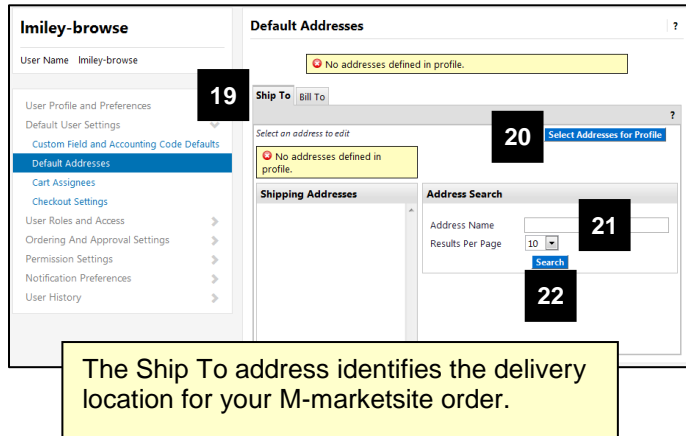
lmiley-browse

User Name lmiley-browse

User Profile and Preferences
Default User Settings
Custom Field and Accounting Code Defaults
Default Addresses
Cart Assignees
Checkout Settings
User Roles and Access
Ordering And Approval Settings
Permission Settings
Notification Preferences
User History

Default Addresses

?

No addresses defined in profile.

19

Ship To Bill To

?

Select an address to edit

20

Select Addresses for Profile

No addresses defined in profile.

Shipping Addresses

Address Search

Address Name

21

Results Per Page 10

Search

22

The Ship To address identifies the delivery location for your M-marketsite order.